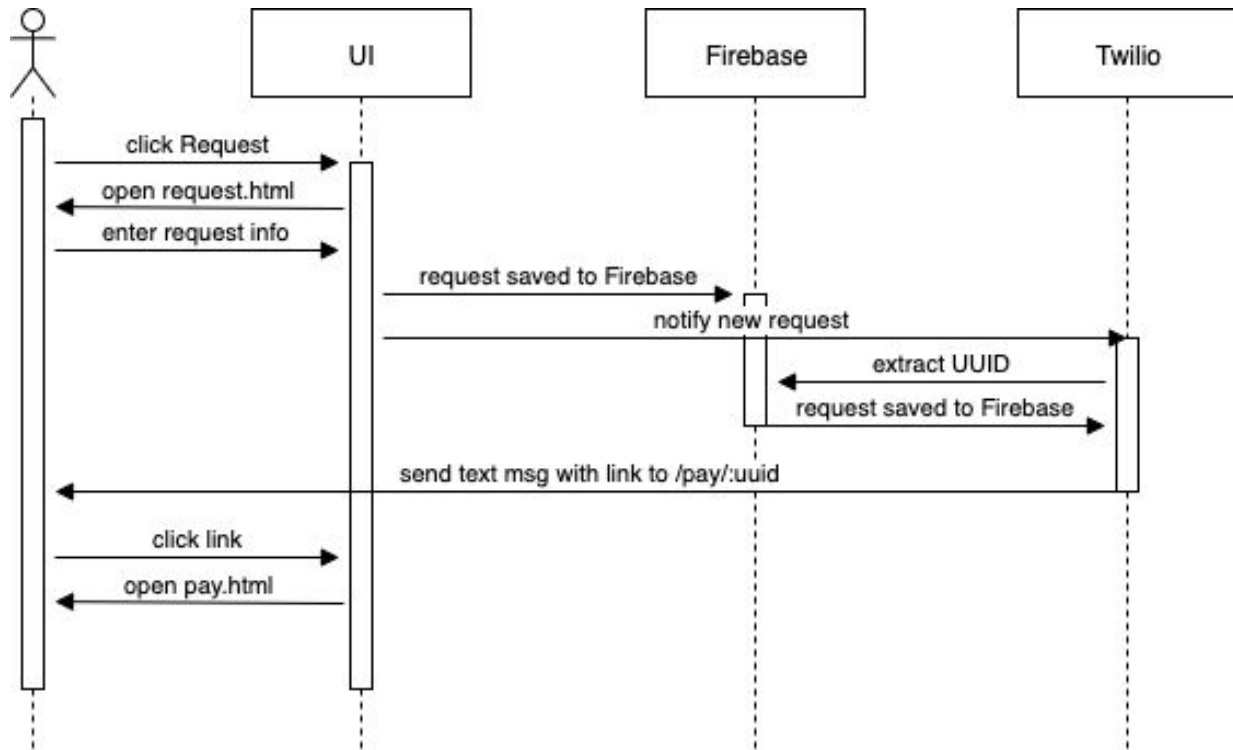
UI

Firebase

Twilio

click Request

open request.html

enter request info

request saved to Firebase

notify new request

extract UUID

request saved to Firebase

send text msg with link to /pay/:uuid

click link

open pay.html